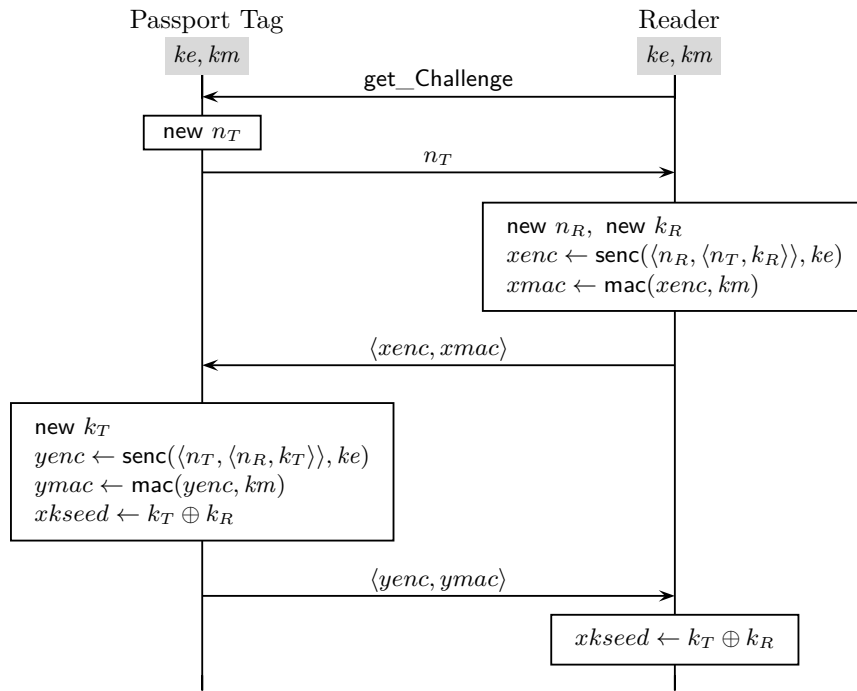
Passport Tag

Reader

$ke, km$

$ke, km$

get_Challenge

new $n_T$

$n_T$

new $n_R$, new $k_R$
$xenc \leftarrow \mathsf{senc}(\langle n_R, \langle n_T, k_R \rangle\rangle, ke)$
$xmac \leftarrow \mathsf{mac}(xenc, km)$

$\langle xenc, xmac \rangle$

new $k_T$
$yenc \leftarrow \mathsf{senc}(\langle n_T, \langle n_R, k_T \rangle\rangle, ke)$
$ymac \leftarrow \mathsf{mac}(yenc, km)$
$xkseed \leftarrow k_T \oplus k_R$

$\langle yenc, ymac \rangle$

$xkseed \leftarrow k_T \oplus k_R$